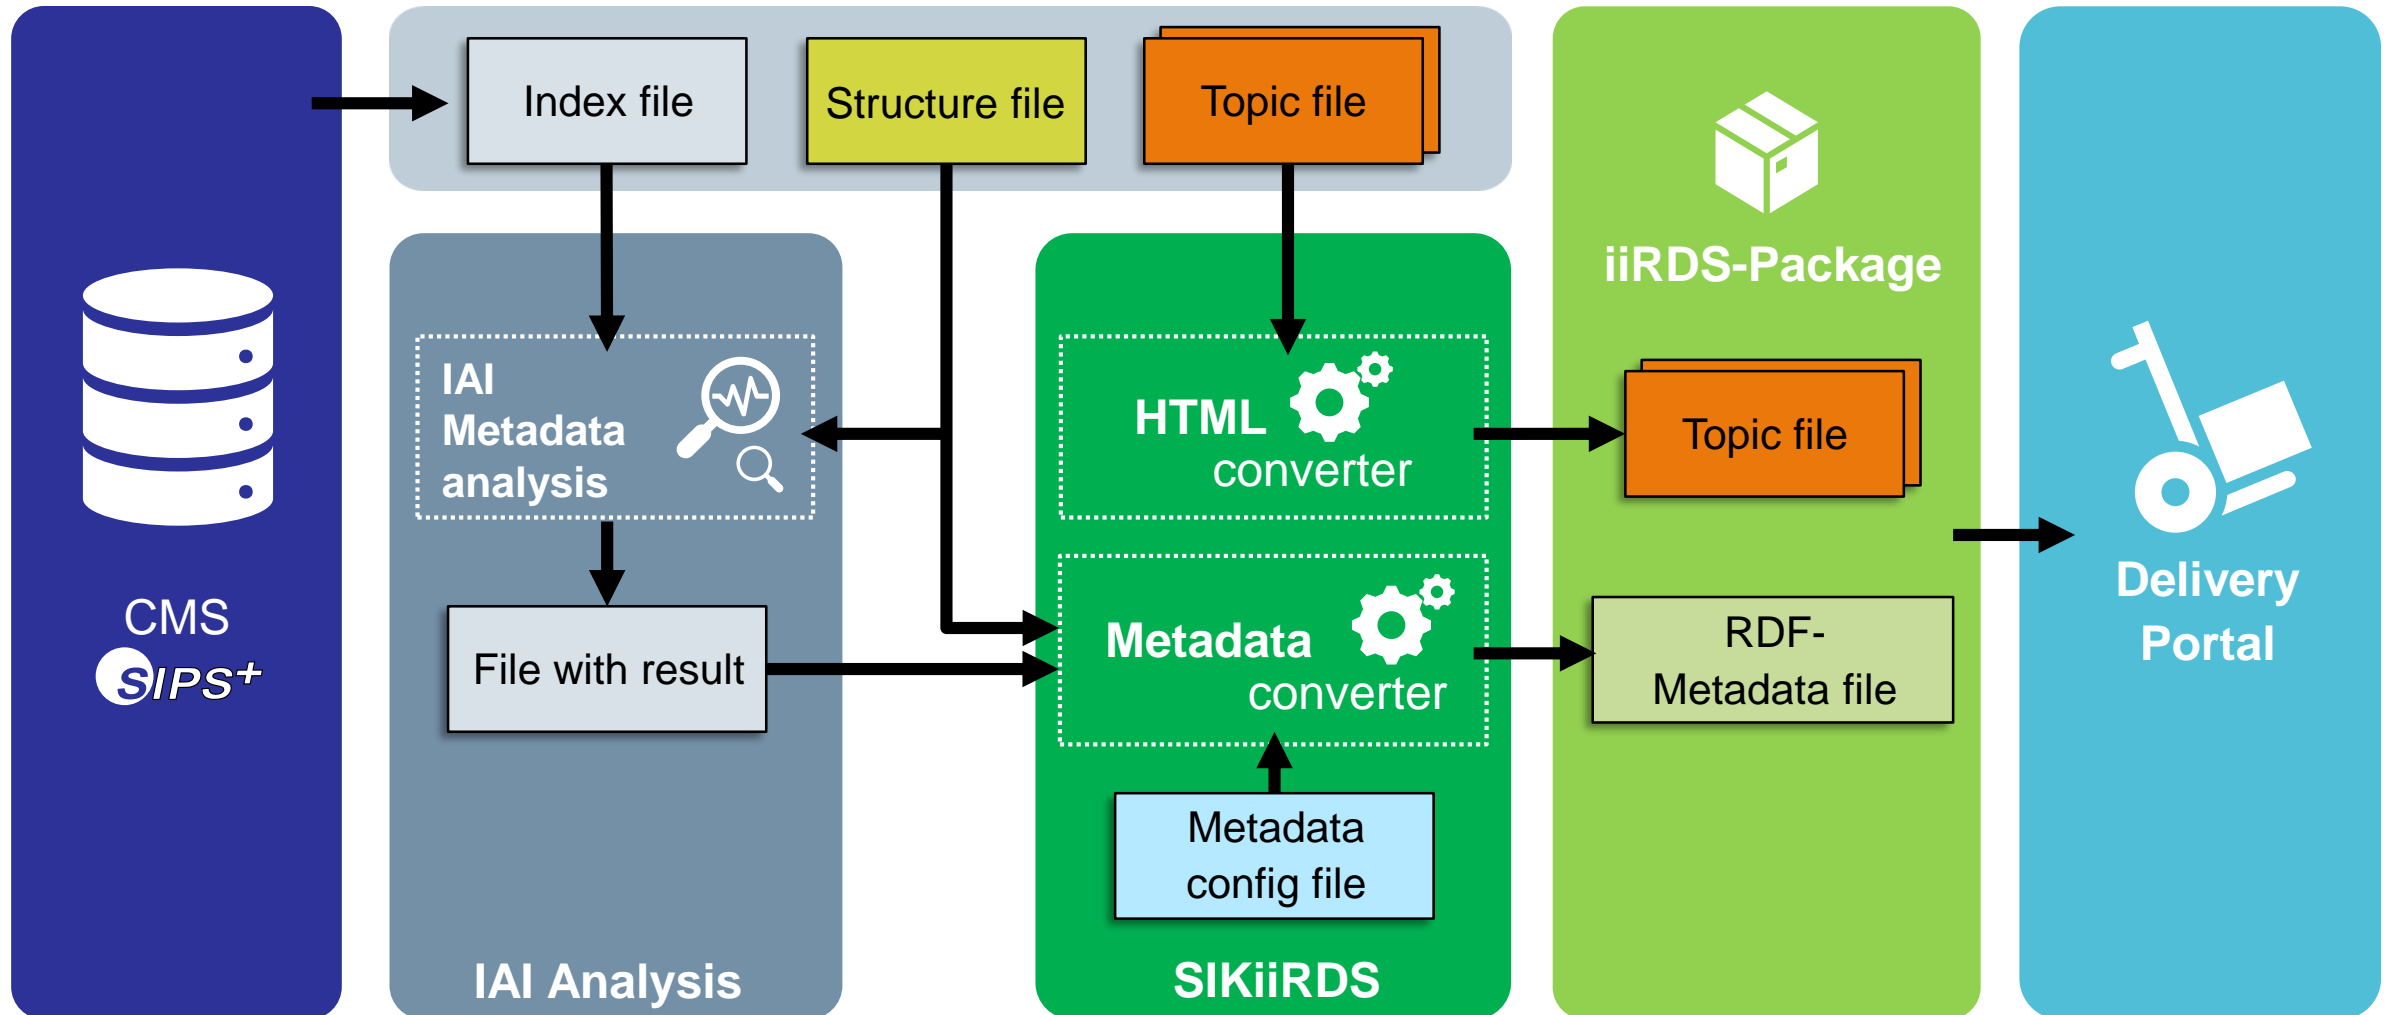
Index file

Structure file

Topic file

CMS

SIPS+

IAI Metadata analysis

File with result

IAI Analysis

HTML converter

Metadata converter

Metadata config file

SIKiiRDS

iiRDS-Package

Topic file

RDF-Metadata file

Delivery Portal